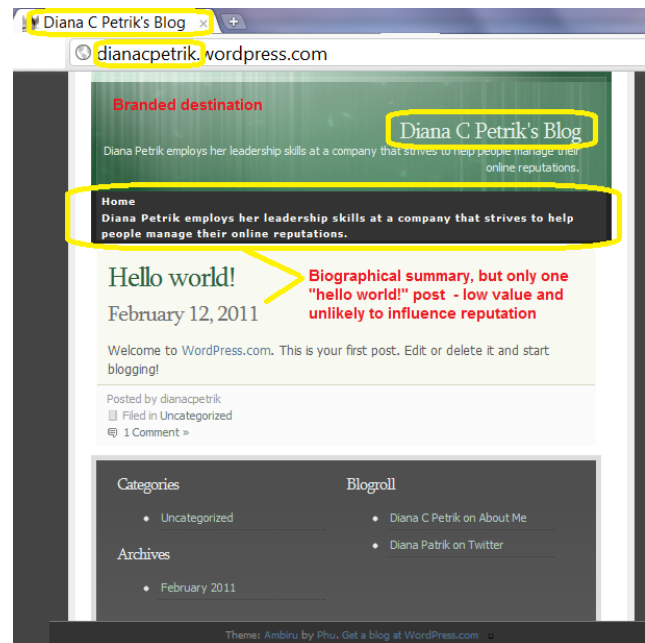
Diana C Petrik's Blog

dianacpetrik.wordpress.com

Branded destination

Diana C Petrik's Blog

Diana Petrik employs her leadership skills at a company that strives to help people manage their online reputations.

Home

Diana Petrik employs her leadership skills at a company that strives to help people manage their online reputations.

Hello world!

February 12, 2011

Biographical summary, but only one "hello world!" post - low value and unlikely to influence reputation

Welcome to WordPress.com. This is your first post. Edit or delete it and start blogging!

Posted by dianacpetrik

Filed in Uncategorized

1 Comment »

Categories

Uncategorized

Archives

February 2011

Blogroll

Diana C Petrik on About Me

Diana Patrik on Twitter

Theme: Ambiru by Phu. Get a blog at WordPress.com